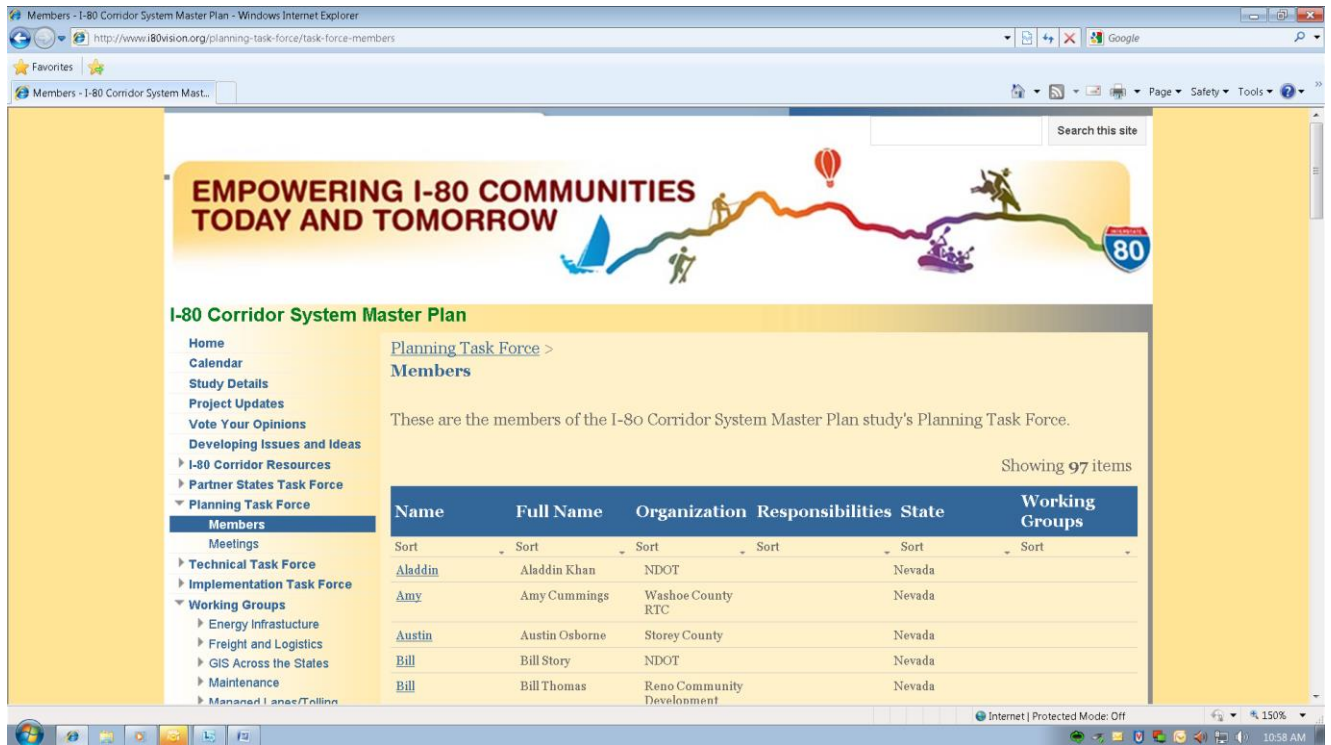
Members - I-80 Corridor System Master Plan - Windows Internet Explorer

http://www.i80vision.org/planning-task-force/task-force-members

Google

Favorites

Members - I-80 Corridor System Mast...

Page ▾ Safety ▾ Tools ▾

Search this site

EMPOWERING I-80 COMMUNITIES TODAY AND TOMORROW

INTERSTATE 80

I-80 Corridor System Master Plan

Home
Calendar
Study Details
Project Updates
Vote Your Opinions
Developing Issues and Ideas
I-80 Corridor Resources
Partner States Task Force
Planning Task Force
Members
Meetings
Technical Task Force
Implementation Task Force
Working Groups
Energy Infrastucture
Freight and Logistics
GIS Across the States
Maintenance
Managed Lanes/Tolling

Planning Task Force >
Members

These are the members of the I-80 Corridor System Master Plan study's Planning Task Force.

Showing 97 items

| Name | Full Name | Organization | Responsibilities | State | Working Groups |
|---|---|---|---|---|---|
| Sort | Sort | Sort | Sort | Sort | Sort |
| Aladdin | Aladdin Khan | NDOT | | Nevada | |
| Amy | Amy Cummings | Washoe County RTC | | Nevada | |
| Austin | Austin Osborne | Storey County | | Nevada | |
| Bill | Bill Story | NDOT | | Nevada | |
| Bill | Bill Thomas | Reno Community Development | | Nevada | |

Internet | Protected Mode: Off

150%

10:58 AM